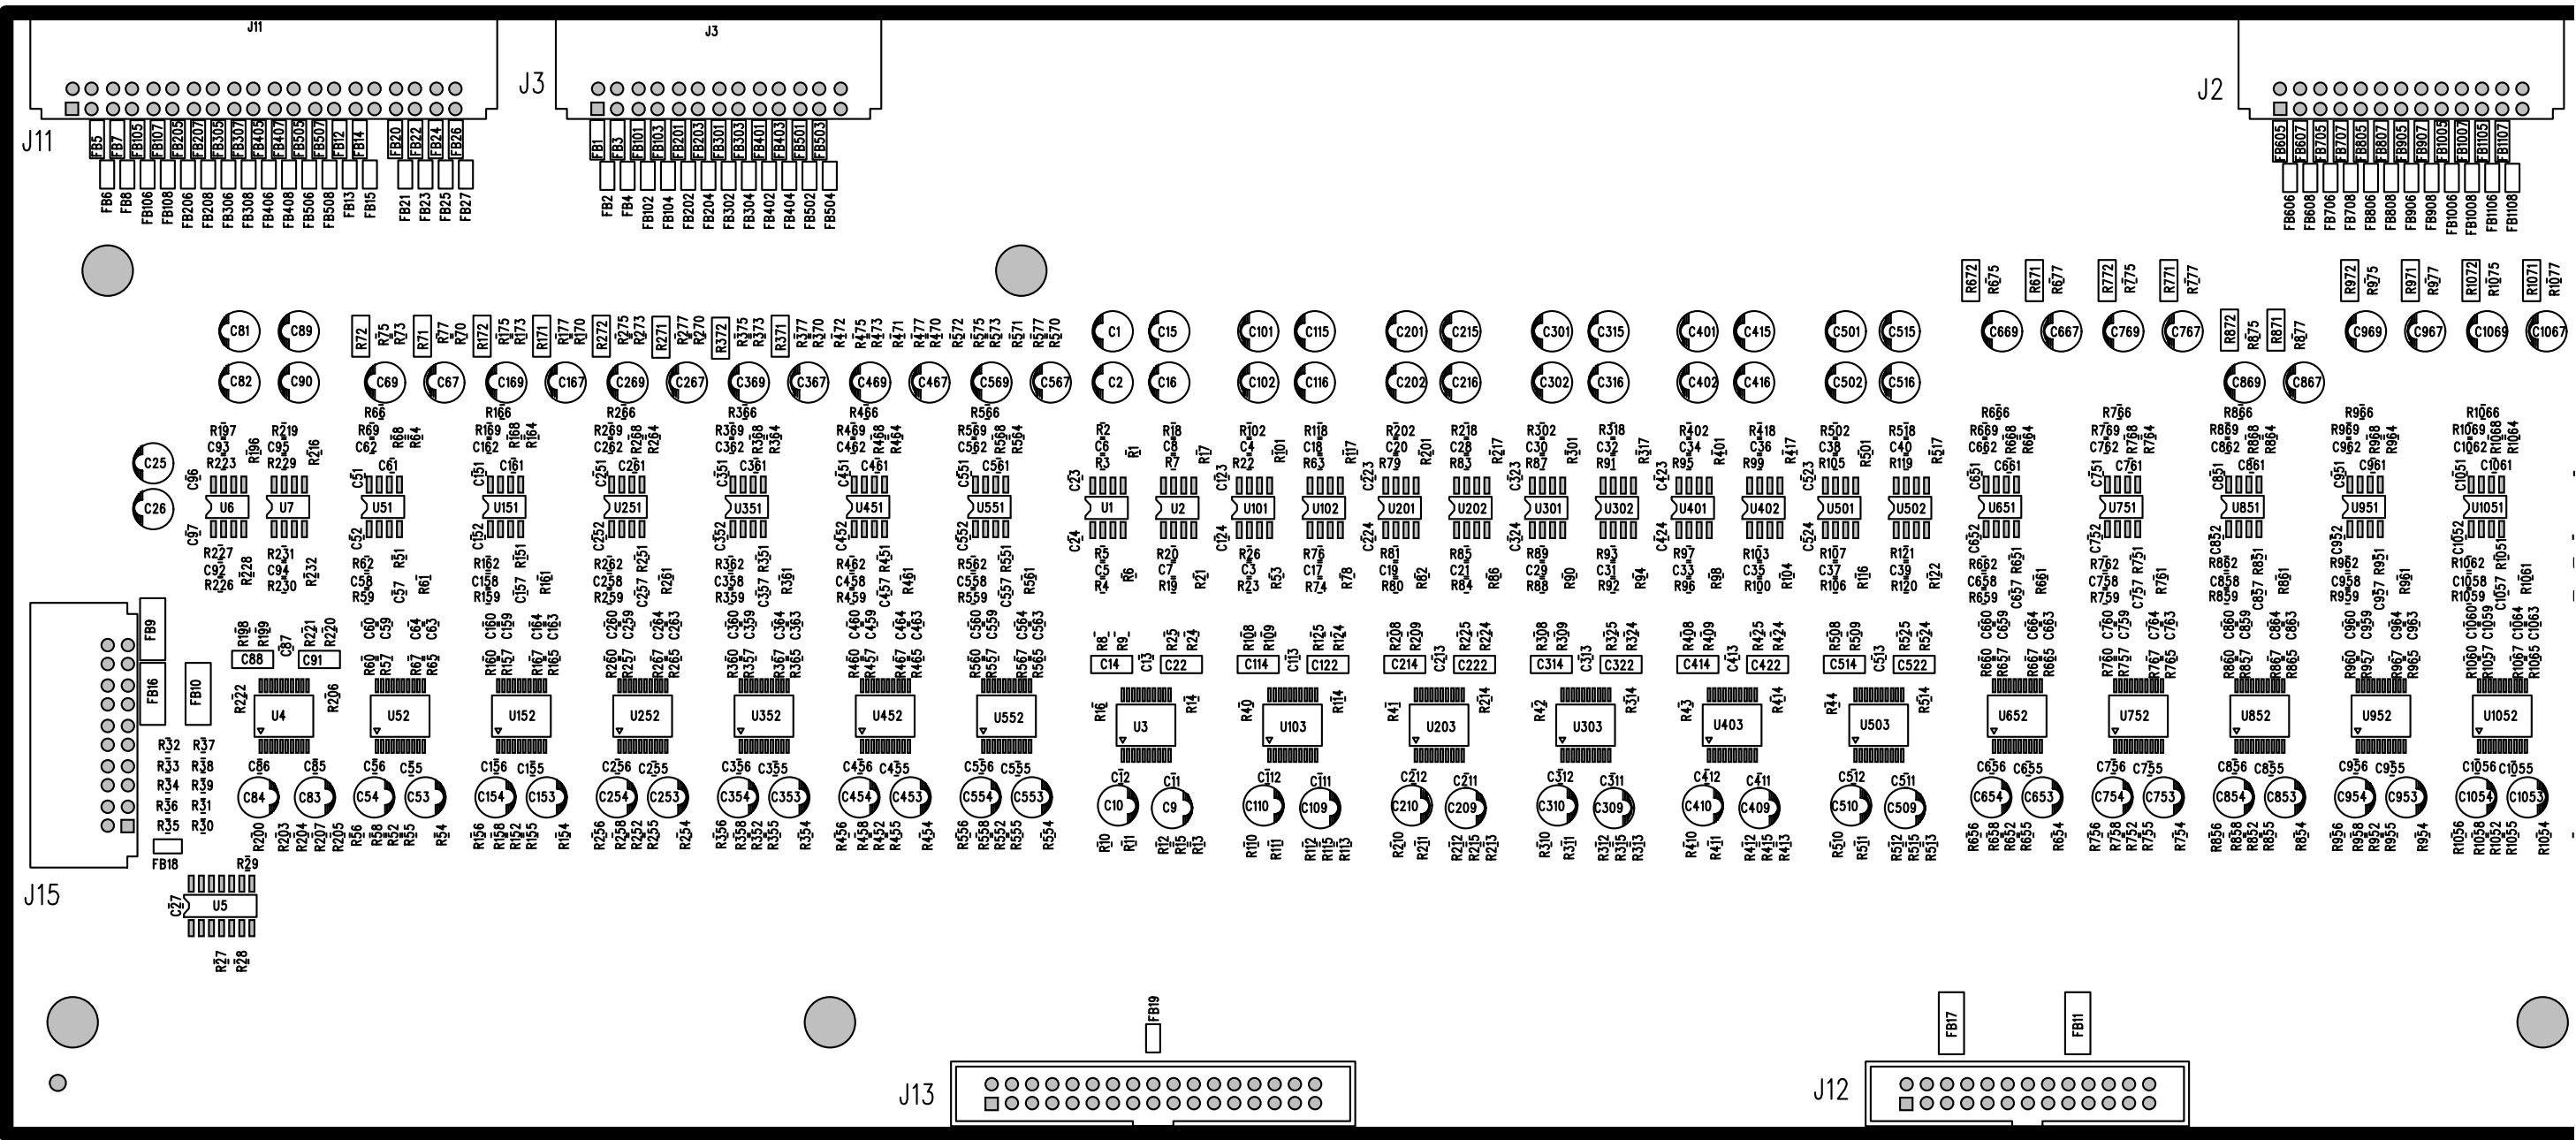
J11

J3

J3

J2

J11

FB5 FB7 FB105 FB107 FB205 FB207 FB305 FB307 FB405 FB407 FB505 FB507 FB12 FB14 FB20 FB22 FB24 FB26

FB6 FB8 FB106 FB108 FB206 FB208 FB306 FB308 FB406 FB408 FB506 FB508 FB13 FB15 FB21 FB23 FB25 FB27

FB1 FB3 FB101 FB103 FB201 FB203 FB301 FB303 FB401 FB403 FB501 FB503

FB2 FB4 FB102 FB104 FB202 FB204 FB302 FB304 FB402 FB404 FB502 FB504

FB605 FB607 FB705 FB707 FB805 FB807 FB905 FB907 FB1005 FB1007 FB1105 FB1107

FB606 FB608 FB706 FB708 FB806 FB808 FB906 FB908 FB1006 FB1008 FB1106 FB1108

C81 C89 C82 C90 C25 C26

U6 U7 U51 U151 U251 U351 U451 U551 U1 U2 U101 U102 U201 U202 U301 U302 U401 U402 U501 U502 U651 U751 U851 U951 U1051

C1 C15 C2 C16 C101 C115 C102 C116 C201 C215 C202 C216 C301 C315 C302 C316 C401 C415 C402 C416 C501 C515 C502 C516

C69 C67 C169 C167 C269 C267 C369 C367 C469 C467 C569 C567

C669 C667 C769 C767 C869 C867 C969 C967 C1069 C1067

R672 R675 R671 R677 R772 R775 R771 R777 R872 R875 R871 R877 R972 R975 R971 R977 R1072 R1075 R1071 R1077

FB9 FB16 FB10 FB18

C88 C91

U4 U52 U152 U252 U352 U452 U552 U3 U103 U203 U303 U403 U503 U652 U752 U852 U952 U1052

C14 C22 C114 C122 C214 C222 C314 C322 C414 C422 C514 C522

C84 C83 C54 C53 C154 C153 C254 C253 C354 C353 C454 C453 C554 C553 C10 C9 C110 C109 C210 C209 C310 C309 C410 C409 C510 C509 C654 C653 C754 C753 C854 C853 C954 C953 C1054 C1053

U5

J15

FB19

J13

J12

FB17 FB11